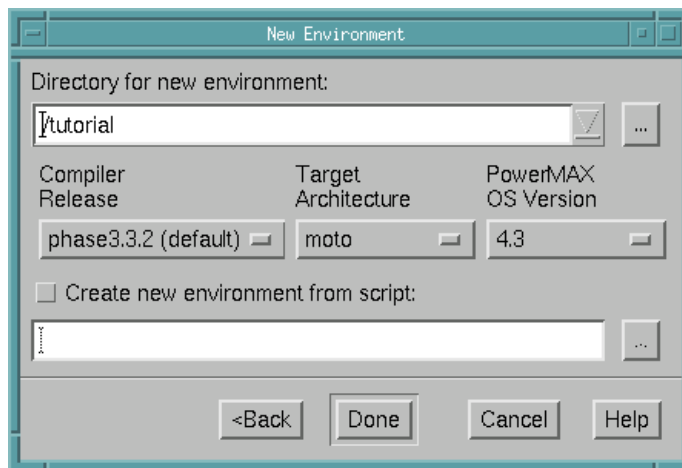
New Environment

Directory for new environment:

/tutorial

...

Compiler Release

Target Architecture

PowerMAX OS Version

phase3.3.2 (default)

moto

4.3

Create new environment from script:

...

<Back

Done

Cancel

Help